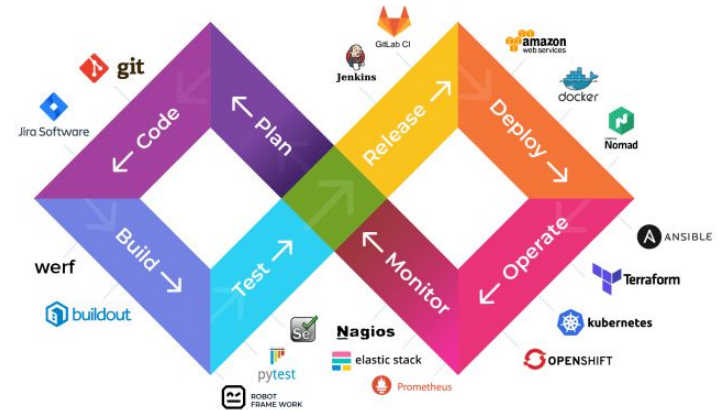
git

Jira Software

← Code

← Plan

GitLab CI

Jenkins

Release →

amazon web services

docker

Deploy →

Nomad

werf

Build →

Test →

← Monitor

← Operate

ANSIBLE

Terraform

buildout

Se

Nagios

elastic stack

kubernetes

OPENSHIFT

pytest

Prometheus

ROBOT FRAME WORK